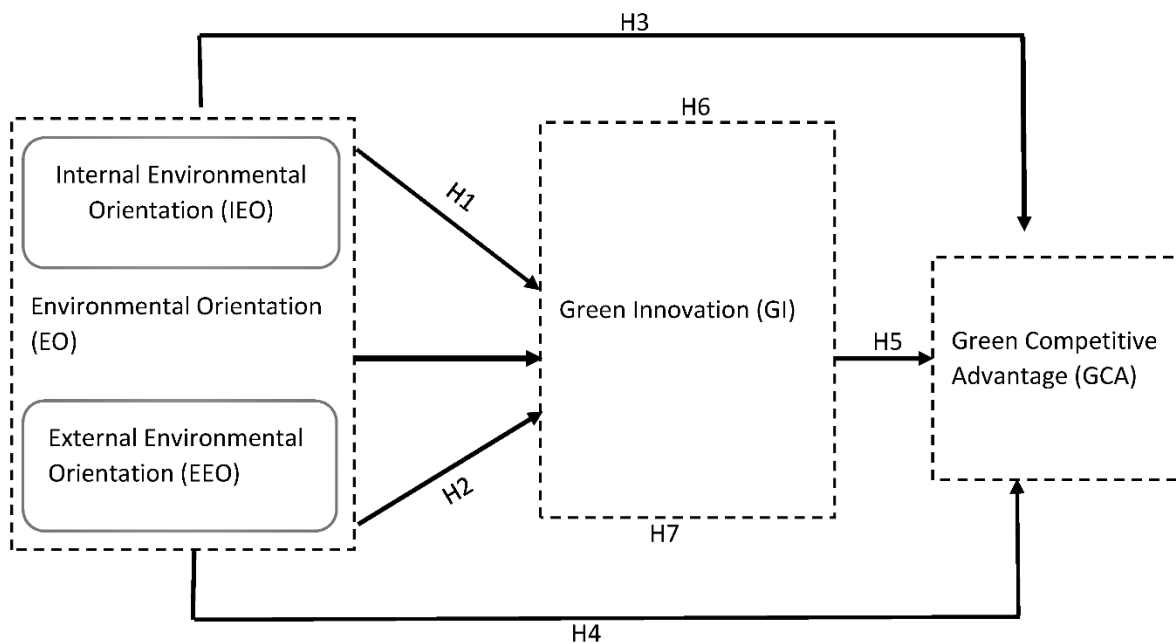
H3

H6

Internal Environmental Orientation (IEO)

H1

Environmental Orientation (EO)

Green Innovation (GI)

H5

Green Competitive Advantage (GCA)

External Environmental Orientation (EEO)

H2

H7

H4